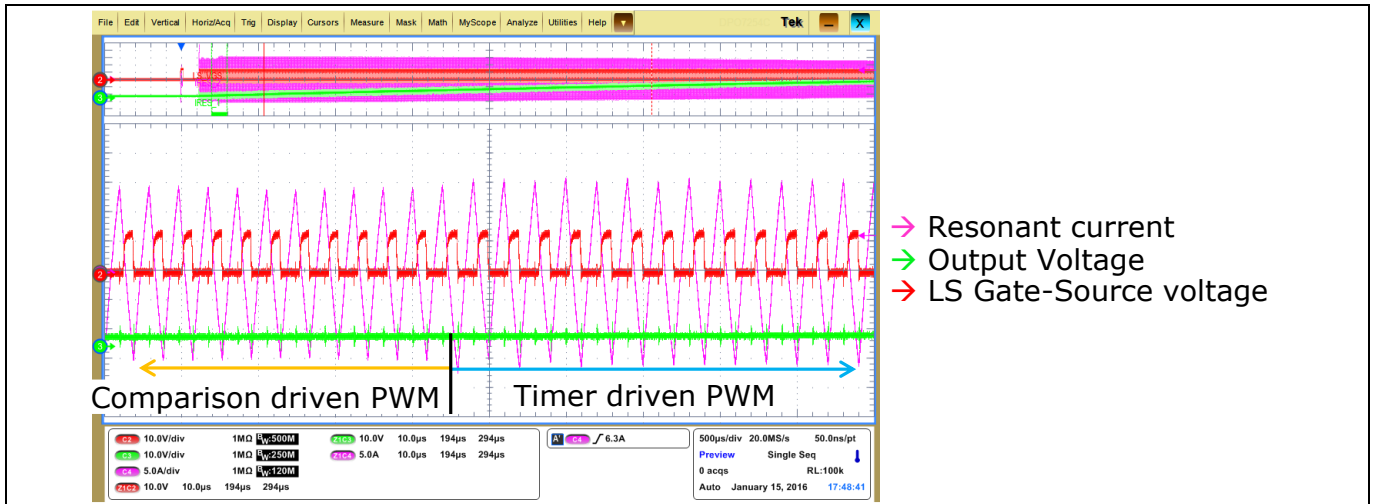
File Edit Vertical Horiz/Acq Trig Display Cursors Measure Mask Math MyScope Analyze Utilities Help Tek

2 LS_VGS
3 IRES

2

3

Comparison driven PWM

Timer driven PWM

→ Resonant current
→ Output Voltage
→ LS Gate-Source voltage

C2 10.0V/div 1MΩ $B_W$:500M
C3 10.0V/div 1MΩ $B_W$:250M
C4 5.0A/div 1MΩ $B_W$:120M
Z1C2 10.0V 10.0μs 194μs 294μs
Z1C3 10.0V 10.0μs 194μs 294μs
Z1C4 5.0A 10.0μs 194μs 294μs

A C4 ∫ 6.3A

500μs/div 20.0MS/s 50.0ns/pt
Preview Single Seq
0 acqs RL:100k
Auto January 15, 2016 17:48:41